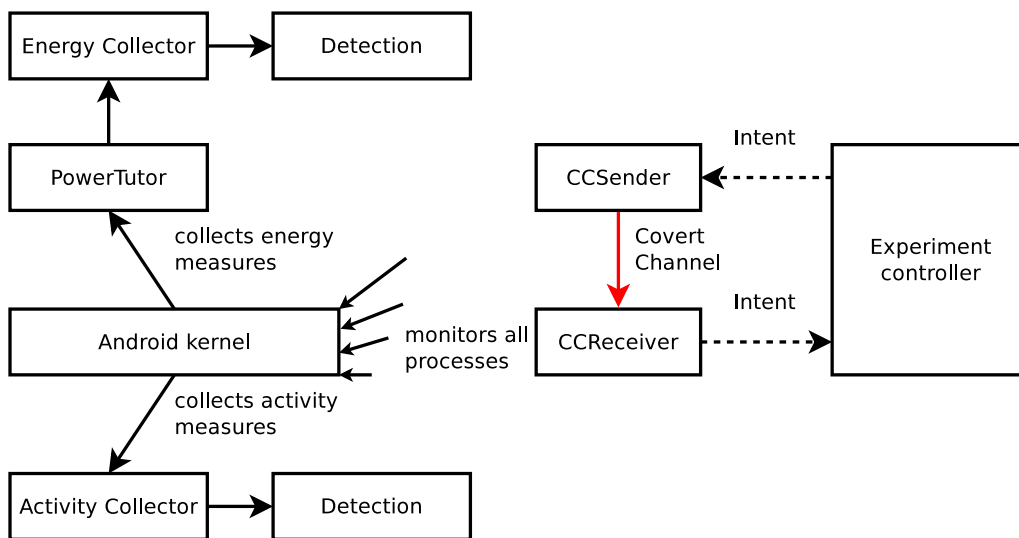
Energy Collector

Detection

PowerTutor

collects energy measures

Intent

CCSender

Covert Channel

Experiment controller

Intent

Android kernel

monitors all processes

CCReceiver

collects activity measures

Activity Collector

Detection